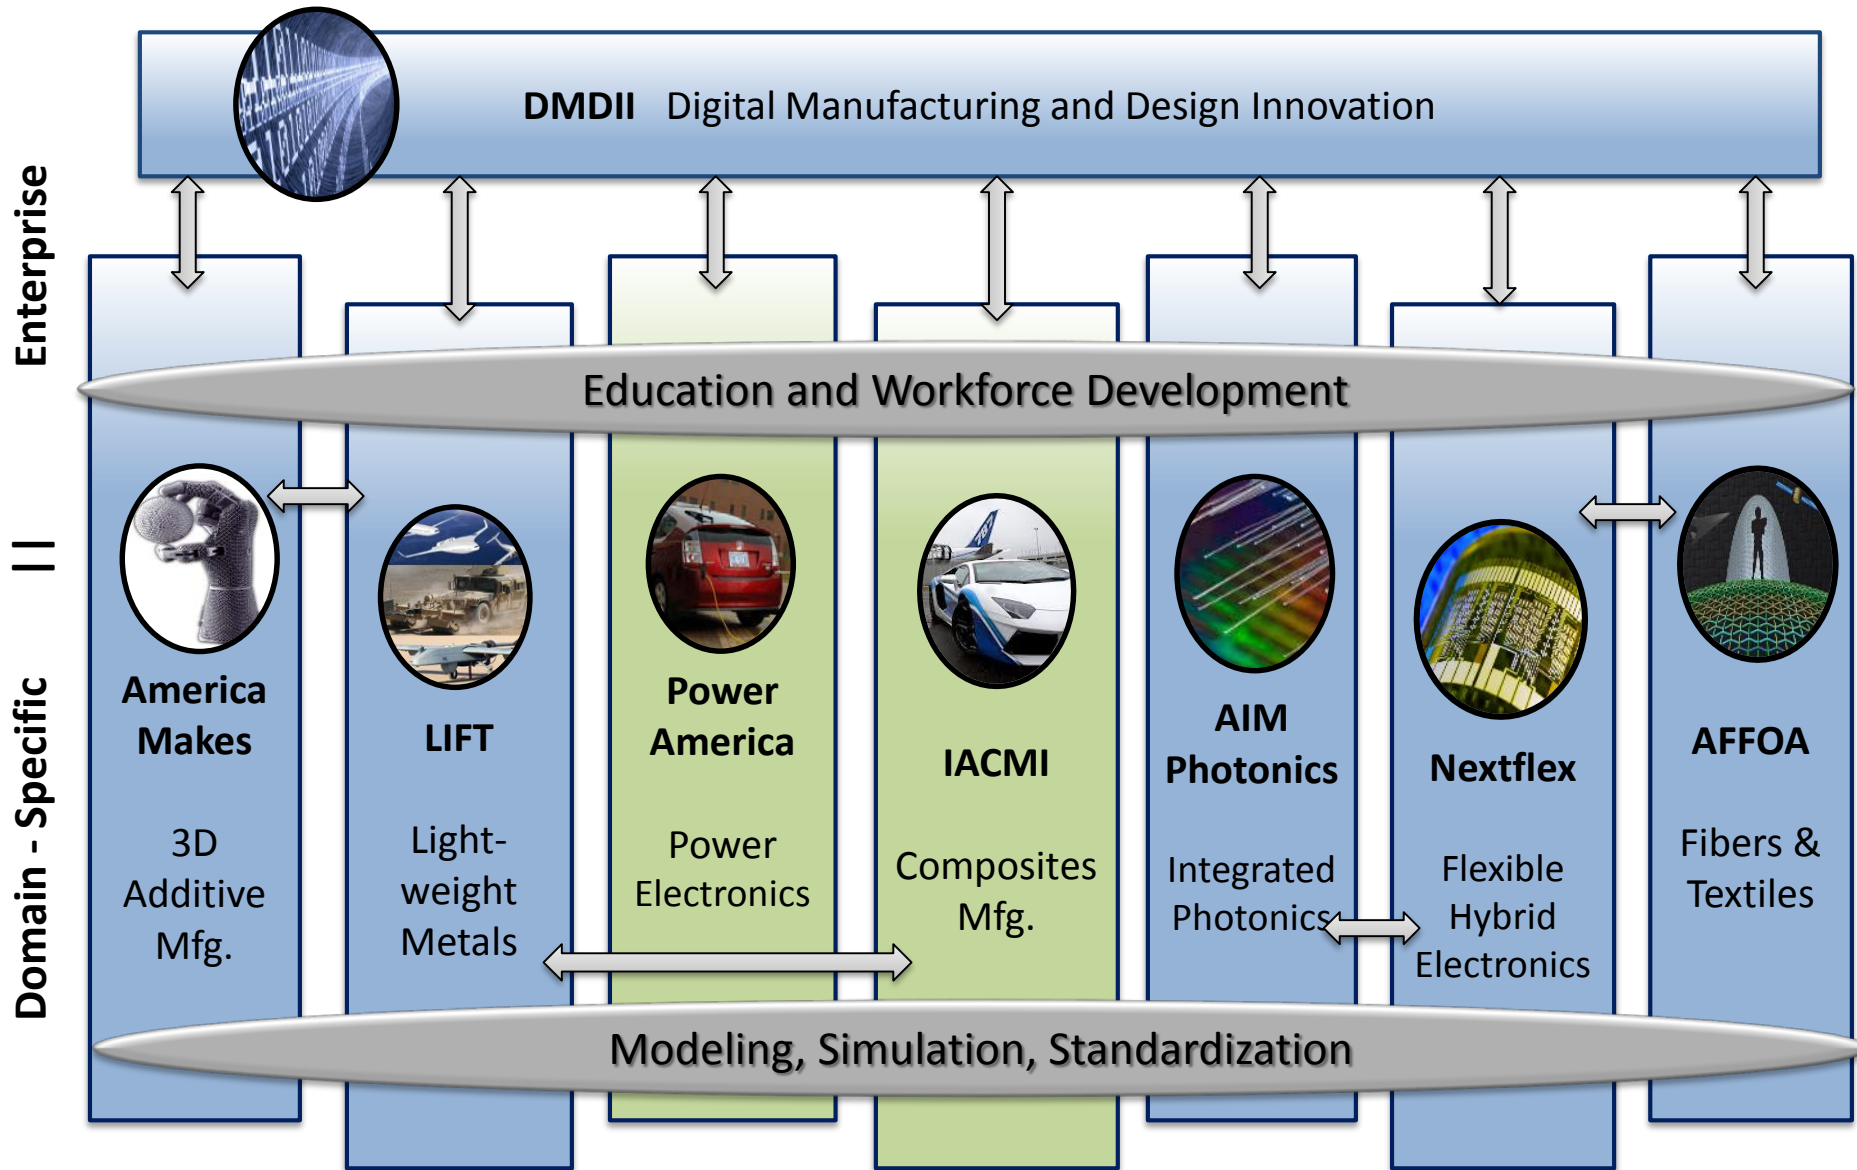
DMDII Digital Manufacturing and Design Innovation

Enterprise

Domain - Specific

Education and Workforce Development

America Makes

3D Additive Mfg.

LIFT

Lightweight Metals

Power America

Power Electronics

IACMI

Composites Mfg.

AIM Photonics

Integrated Photonics

Nextflex

Flexible Hybrid Electronics

AFFOA

Fibers & Textiles

Modeling, Simulation, Standardization